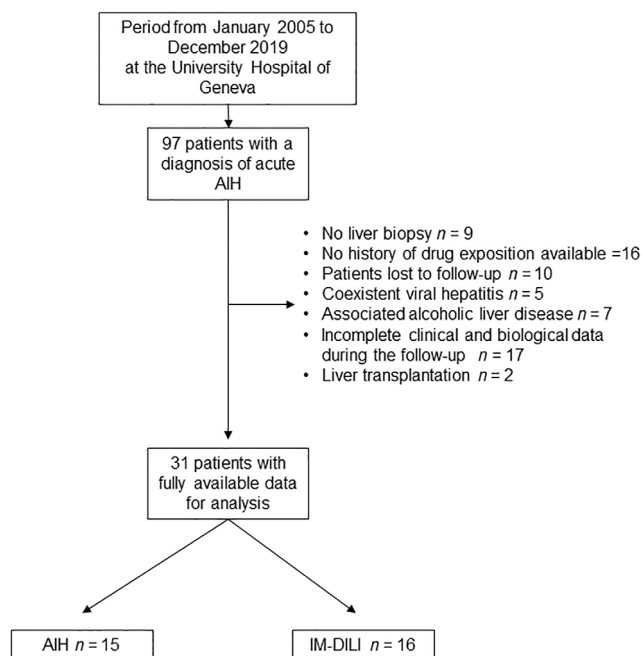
Period from January 2005 to December 2019 at the University Hospital of Geneva

97 patients with a diagnosis of acute AIH

- No liver biopsy $n = 9$
- No history of drug exposition available =16
- Patients lost to follow-up $n = 10$
- Coexistent viral hepatitis $n = 5$
- Associated alcoholic liver disease $n = 7$
- Incomplete clinical and biological data during the follow-up $n = 17$
- Liver transplantation $n = 2$

31 patients with fully available data for analysis

AIH $n = 15$

IM-DILI $n = 16$